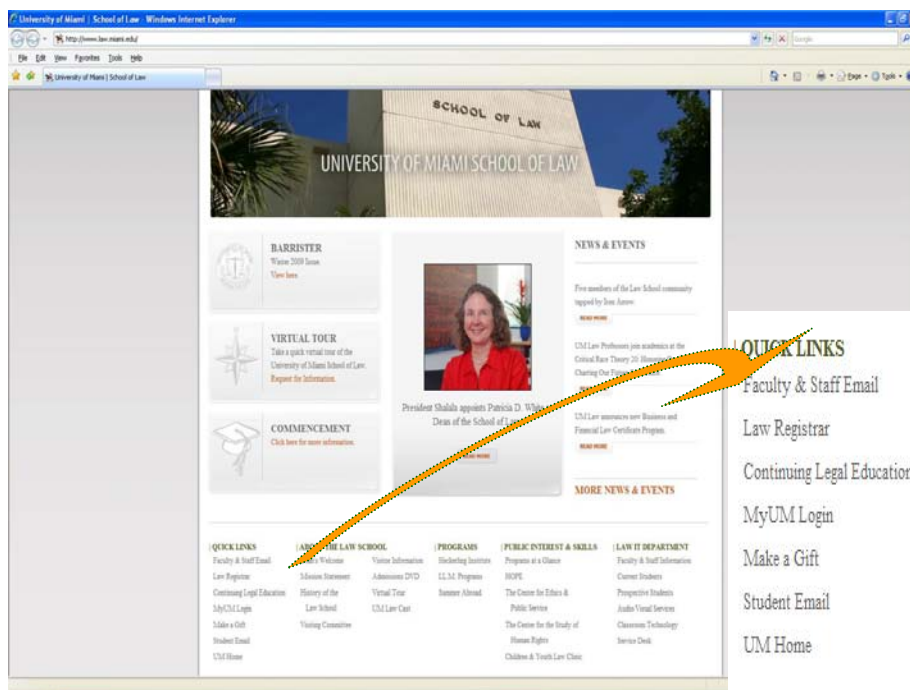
University of Miami | School of Law - Windows Internet Explorer

http://www.law.miami.edu/

File Edit View Favorites Tools Help

University of Miami | School of Law

SCHOOL OF LAW

UNIVERSITY OF MIAMI SCHOOL OF LAW

BARRISTER
Winter 2009 Issue
View here

VIRTUAL TOUR
Take a quick virtual tour of the University of Miami School of Law.
Request for Information

COMMENCEMENT
Click here for more information

President Shalala appoints Patricia D. White Dean of the School of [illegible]

READ MORE

NEWS & EVENTS

Five members of the Law School community tapped by Ron Arrow

READ MORE

UM Law Professors join academics at the Critical Race Theory 20: Honoring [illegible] Charting Our Future

UM Law announces new Business and Financial Law Certificate Program.

READ MORE

MORE NEWS & EVENTS

| QUICK LINKS
Faculty & Staff Email
Law Registrar
Continuing Legal Education
MyUM Login
Make a Gift
Student Email
UM Home

| ABOUT THE LAW SCHOOL
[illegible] Welcome
Mission Statement
History of the Law School
Visiting Committee
Visitor Information
Admissions DVD
Virtual Tour
UM Law Cast

| PROGRAMS
Heckerling Institute
LL.M. Programs
Summer Abroad

| PUBLIC INTEREST & SKILLS
Programs at a Glance
HOPE
The Center for Ethics & Public Service
The Center for the Study of Human Rights
Children & Youth Law Clinic

| LAW IT DEPARTMENT
Faculty & Staff Information
Current Students
Prospective Students
Audio Visual Services
Classroom Technology
Service Desk

| QUICK LINKS
Faculty & Staff Email
Law Registrar
Continuing Legal Education
MyUM Login
Make a Gift
Student Email
UM Home